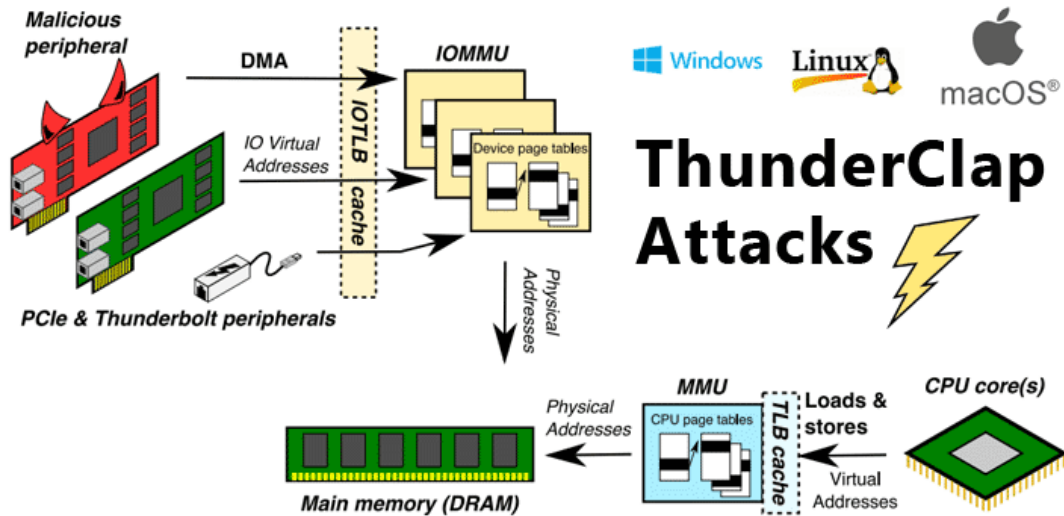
Malicious peripheral

DMA

IOTLB cache

IOMMU

IO Virtual Addresses

Device page tables

PCIe & Thunderbolt peripherals

Physical Addresses

Windows

Linux

macOS®

ThunderClap Attacks

MMU

CPU page tables

TLB cache

Loads & stores

CPU core(s)

Physical Addresses

Virtual Addresses

Main memory (DRAM)